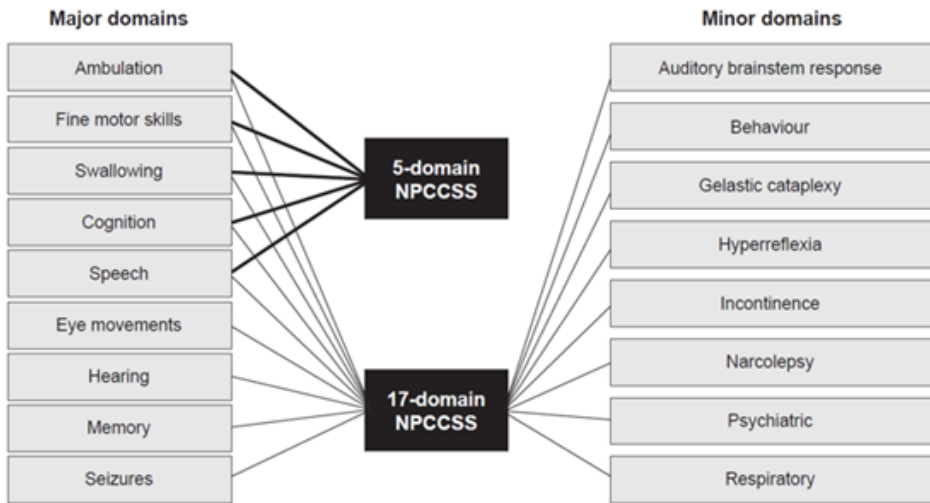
Major domains

Ambulation

Fine motor skills

Swallowing

Cognition

Speech

Eye movements

Hearing

Memory

Seizures

5-domain NPCCSS

17-domain NPCCSS

Minor domains

Auditory brainstem response

Behaviour

Gelastic cataplexy

Hyperreflexia

Incontinence

Narcolepsy

Psychiatric

Respiratory